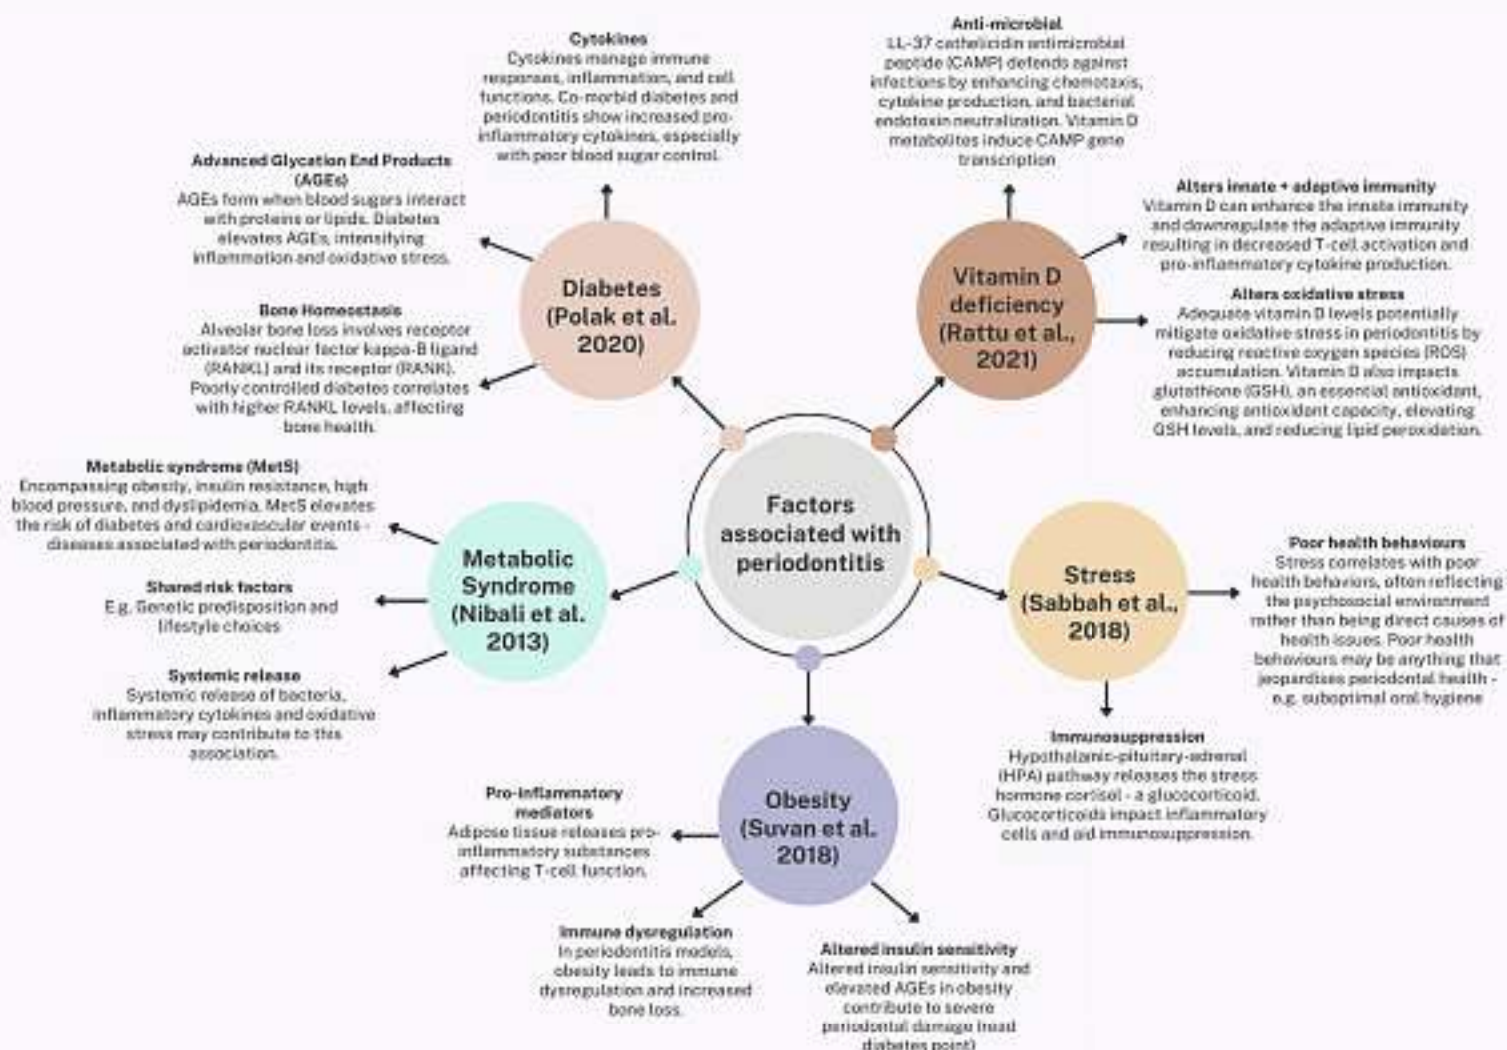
Factors associated with periodontitis

Diabetes (Polak et al. 2020)

Cytokines
Cytokines manage immune responses, inflammation, and cell functions. Co-morbid diabetes and periodontitis show increased pro-inflammatory cytokines, especially with poor blood sugar control.

Advanced Glycation End Products (AGEs)
AGEs form when blood sugars interact with proteins or lipids. Diabetes elevates AGEs, intensifying inflammation and oxidative stress.

Bone Homeostasis
Alveolar bone loss involves receptor activator nuclear factor kappa-B ligand (RANKL) and its receptor (RANK). Poorly controlled diabetes correlates with higher RANKL levels, affecting bone health.

Vitamin D deficiency (Rattu et al., 2021)

Anti-microbial
LL-37 cathelicidin antimicrobial peptide (CAMP) defends against infections by enhancing chemotaxis, cytokine production, and bacterial endotoxin neutralization. Vitamin D metabolites induce CAMP gene transcription

Alters innate + adaptive immunity
Vitamin D can enhance the innate immunity and downregulate the adaptive immunity resulting in decreased T-cell activation and pro-inflammatory cytokine production.

Alters oxidative stress
Adequate vitamin D levels potentially mitigate oxidative stress in periodontitis by reducing reactive oxygen species (ROS) accumulation. Vitamin D also impacts glutathione (GSH), an essential antioxidant, enhancing antioxidant capacity, elevating GSH levels, and reducing lipid peroxidation.

Metabolic Syndrome (Nibali et al. 2013)

Metabolic syndrome (MetS)
Encompassing obesity, insulin resistance, high blood pressure, and dyslipidemia. MetS elevates the risk of diabetes and cardiovascular events - diseases associated with periodontitis.

Shared risk factors
E.g. Genetic predisposition and lifestyle choices

Systemic release
Systemic release of bacteria, inflammatory cytokines and oxidative stress may contribute to this association.

Stress (Sabbah et al., 2018)

Poor health behaviours
Stress correlates with poor health behaviors, often reflecting the psychosocial environment rather than being direct causes of health issues. Poor health behaviours may be anything that jeopardises periodontal health - e.g. suboptimal oral hygiene

Immunosuppression
Hypothalamic-pituitary-adrenal (HPA) pathway releases the stress hormone cortisol - a glucocorticoid. Glucocorticoids impact inflammatory cells and aid immunosuppression.

Obesity (Suvan et al. 2018)

Pro-inflammatory mediators
Adipose tissue releases pro-inflammatory substances affecting T-cell function.

Immune dysregulation
In periodontitis models, obesity leads to immune dysregulation and increased bone loss.

Altered insulin sensitivity
Altered insulin sensitivity and elevated AGEs in obesity contribute to severe periodontal damage (read diabetes point)